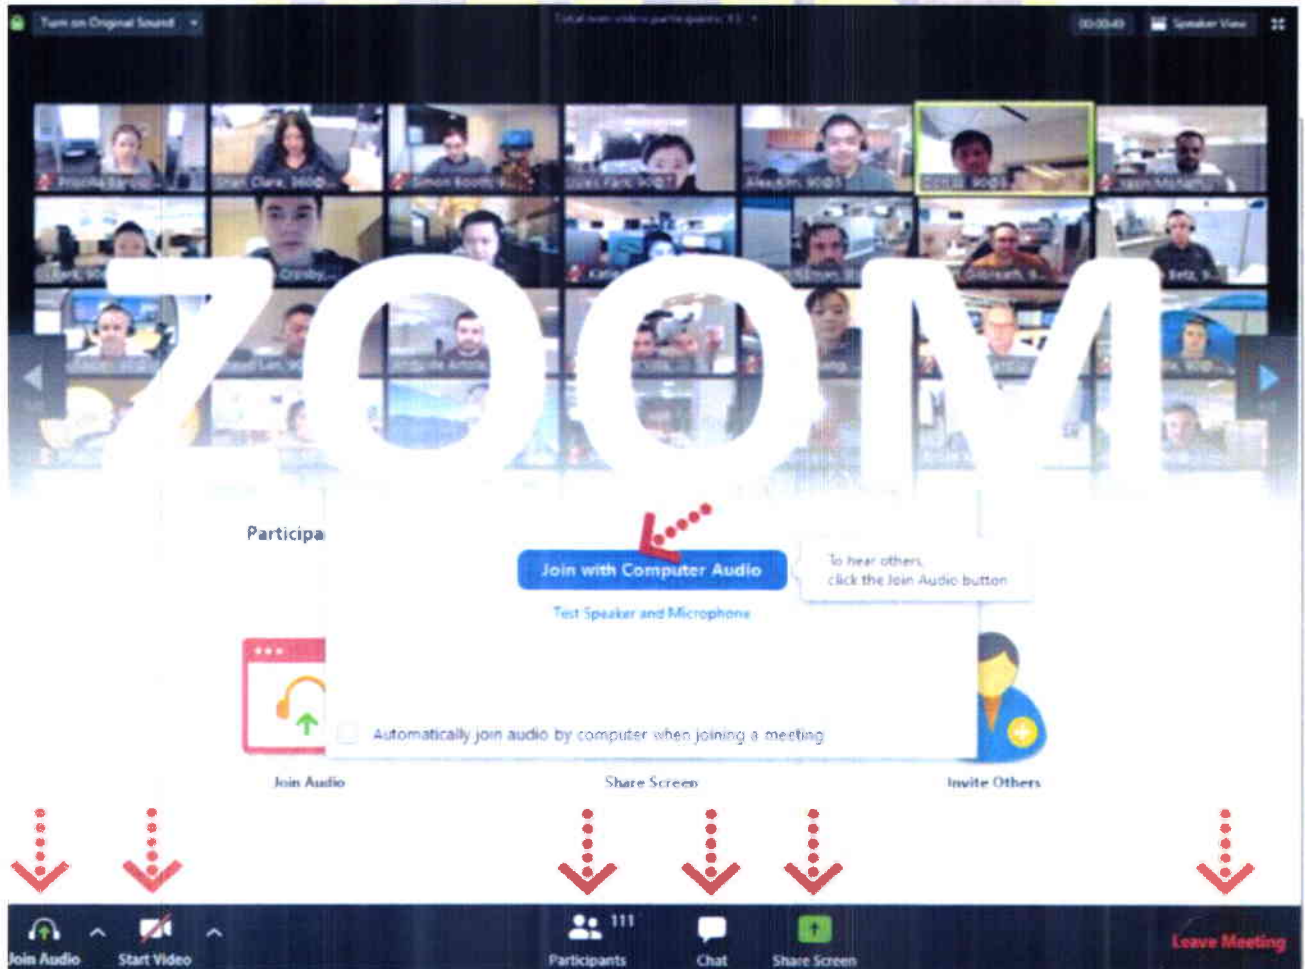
Turn on Original Sound

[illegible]

00:00:40

Speaker View

ZOOM

Participa

Join with Computer Audio

To hear others, click the Join Audio button

Test Speaker and Microphone

Automatically join audio by computer when joining a meeting

Join Audio

Share Screen

Invite Others

Join Audio

Start Video

111

Participants

Chat

Share Screen

Leave Meeting